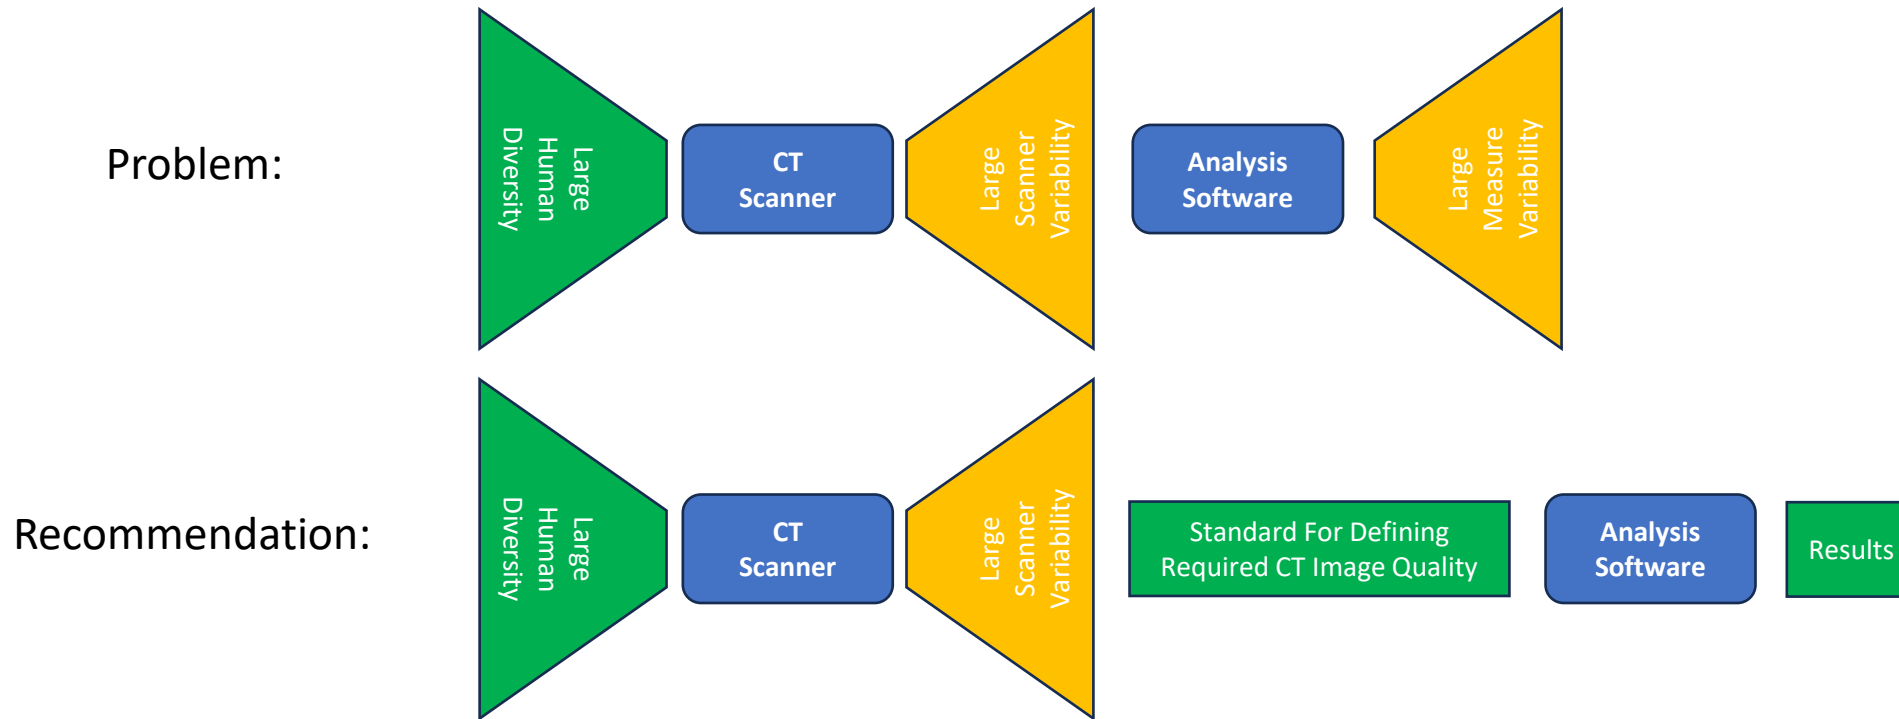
Problem:

Large Human Diversity

CT Scanner

Large Scanner Variability

Analysis Software

Large Measure Variability

Recommendation:

Large Human Diversity

CT Scanner

Large Scanner Variability

Standard For Defining Required CT Image Quality

Analysis Software

Results